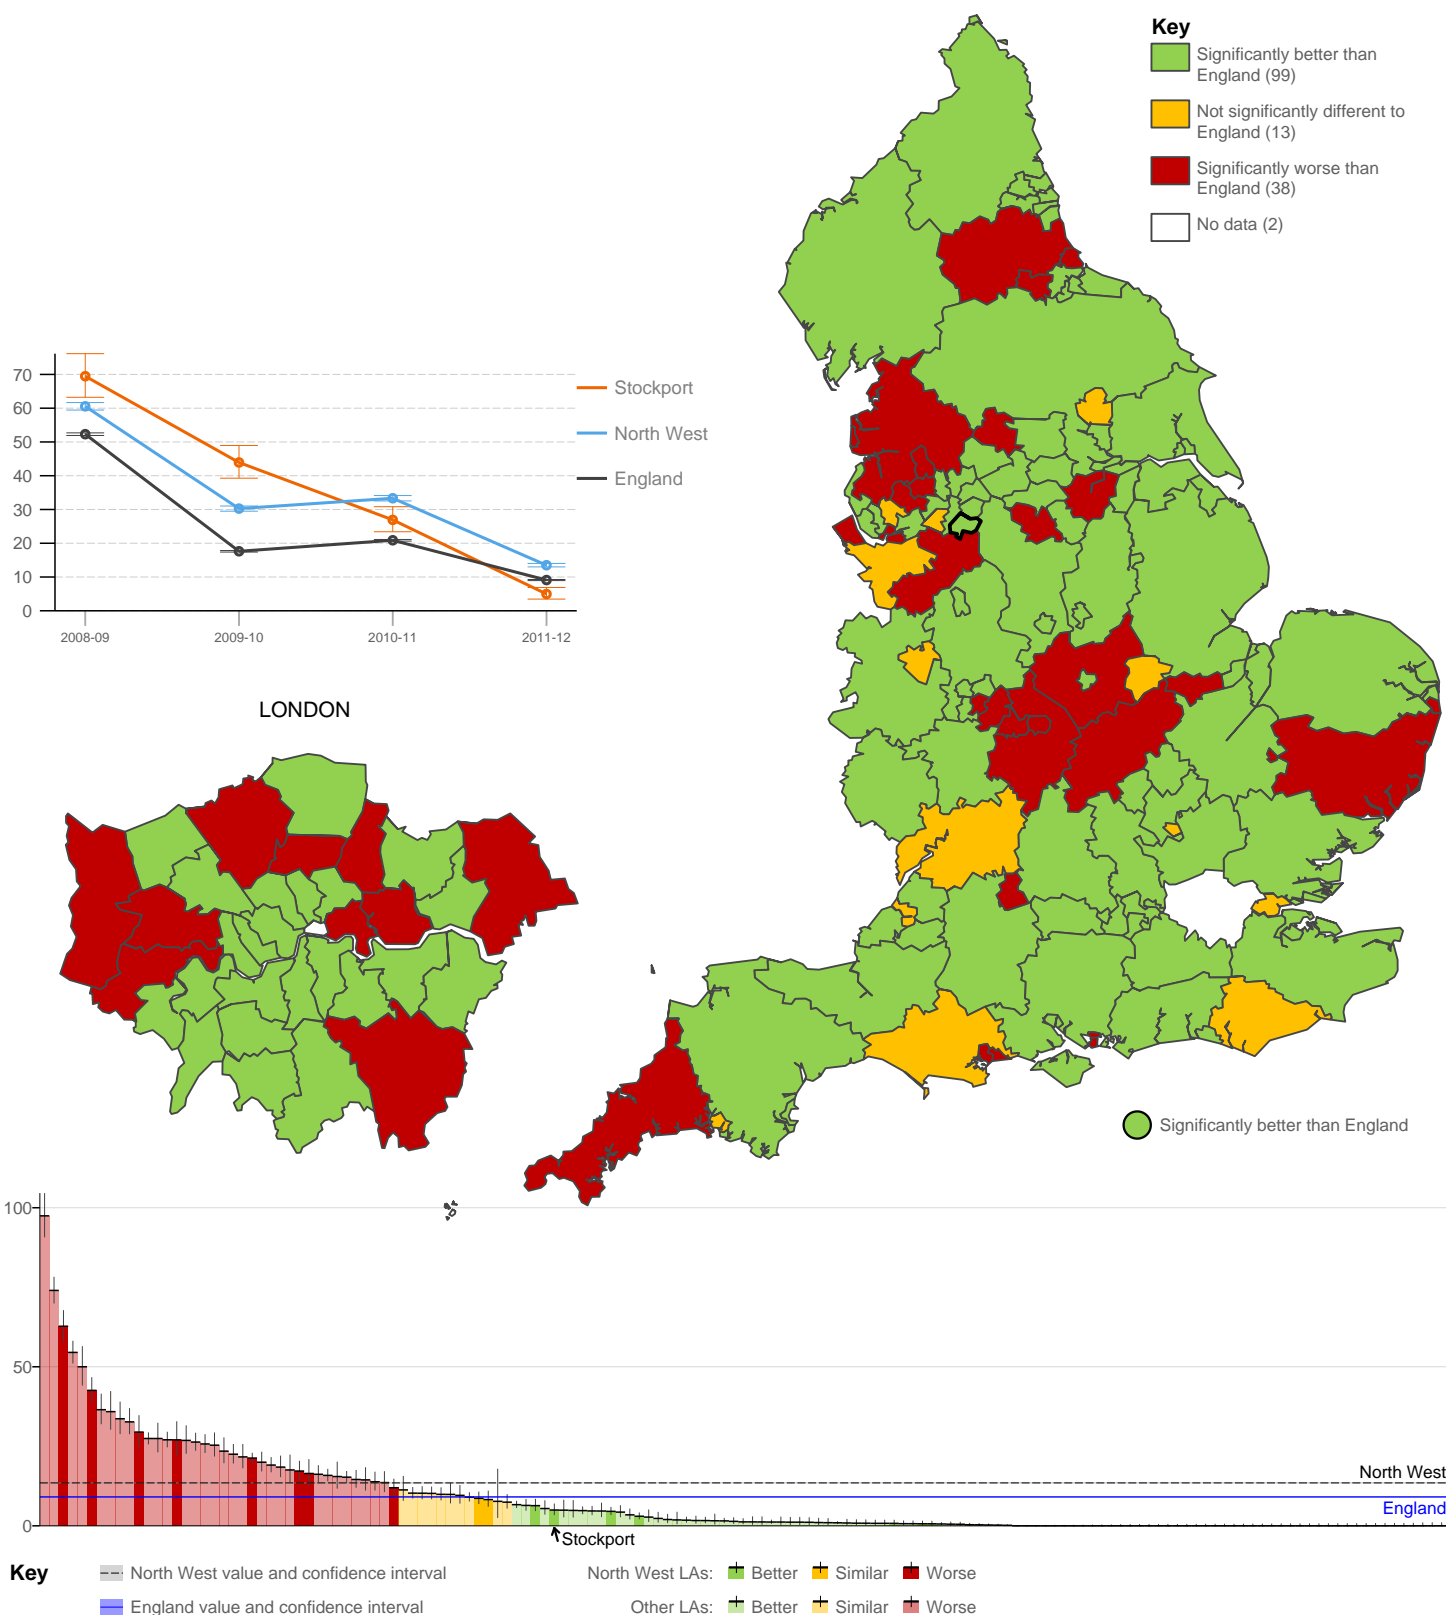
Key
Significantly better than England (99)
Not significantly different to England (13)
Significantly worse than England (38)
No data (2)

70
60
50
40
30
20
10
0
2008-09
2009-10
2010-11
2011-12
Stockport
North West
England

LONDON

Significantly better than England

100
50
0
North West
England
Stockport

Key
North West value and confidence interval
England value and confidence interval
North West LAs: Better Similar Worse
Other LAs: Better Similar Worse